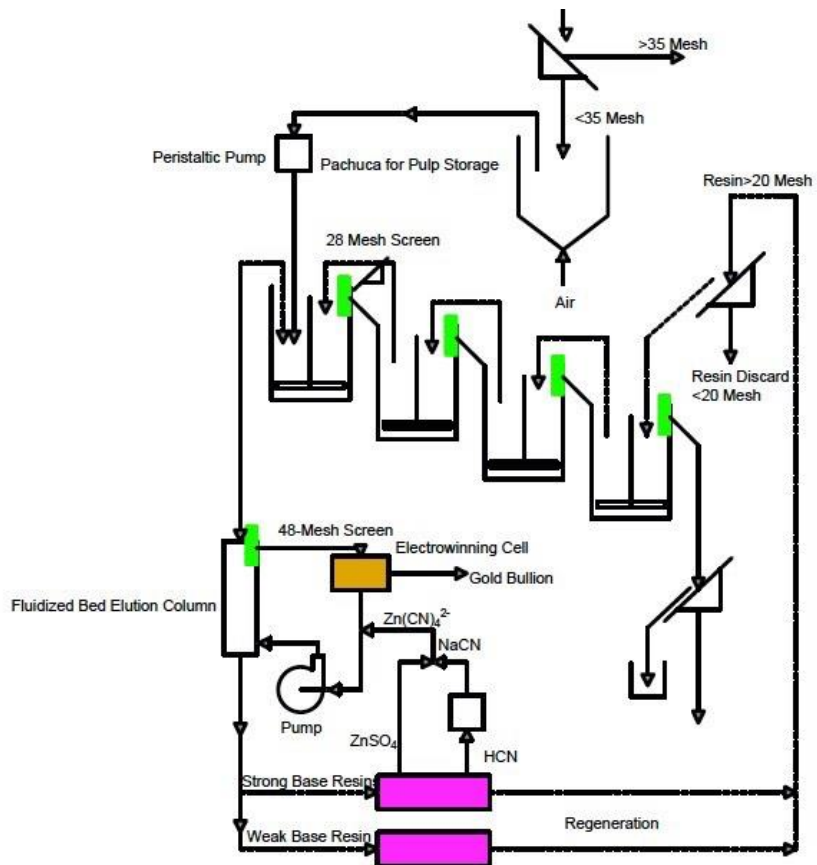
>35 Mesh

<35 Mesh

Peristaltic Pump

Pachuca for Pulp Storage

Resin>20 Mesh

28 Mesh Screen

Air

Resin Discard <20 Mesh

48-Mesh Screen

Electrowinning Cell

Gold Bullion

Fluidized Bed Elution Column

$Zn(CN)_4^{2-}$

NaCN

Pump

$ZnSO_4$

HCN

Strong Base Resin

Weak Base Resin

Regeneration